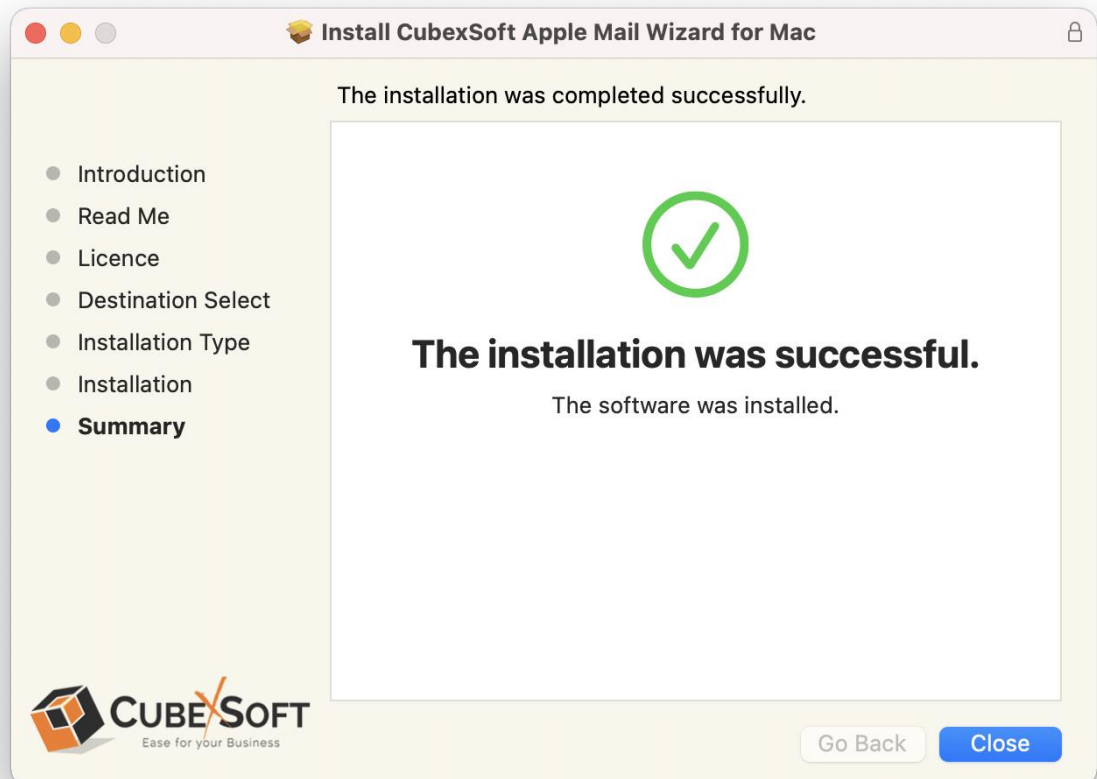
Install CubexSoft Apple Mail Wizard for Mac

The installation was completed successfully.

Introduction
Read Me
Licence
Destination Select
Installation Type
Installation
Summary

The installation was successful.

The software was installed.

CUBEXSOFT
Ease for your Business

Go Back
Close